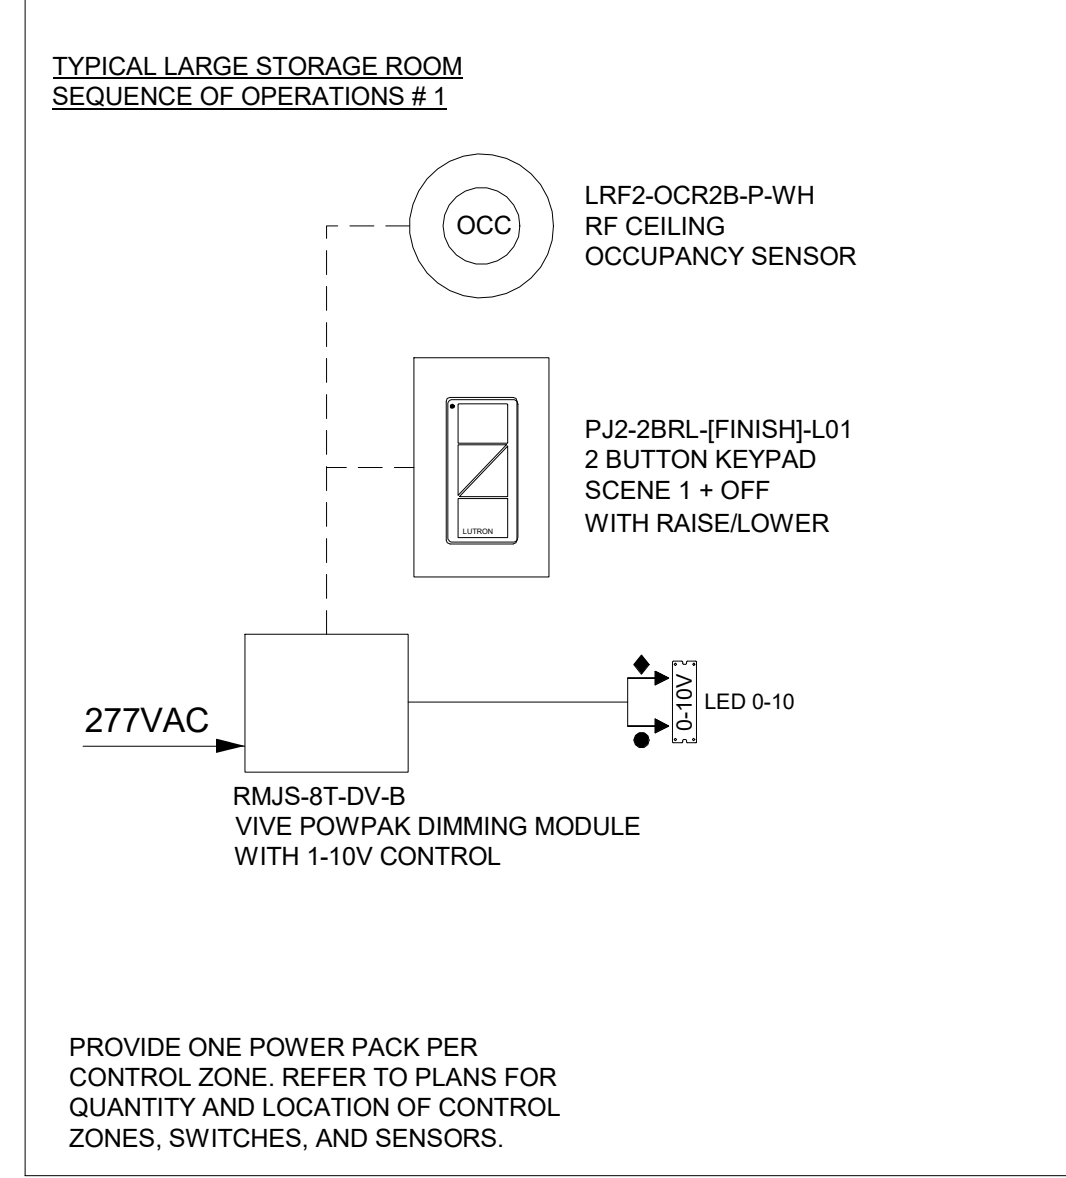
TYPICAL LARGE STORAGE ROOM
SEQUENCE OF OPERATIONS # 1

OCC

LRF2-OCR2B-P-WH
RF CEILING
OCCUPANCY SENSOR

LUTRON

PJ2-2BRL-[FINISH]-L01
2 BUTTON KEYPAD
SCENE 1 + OFF
WITH RAISE/LOWER

277VAC

0-10V

LED 0-10

RMJS-8T-DV-B
VIVE POWPAK DIMMING MODULE
WITH 1-10V CONTROL

PROVIDE ONE POWER PACK PER CONTROL ZONE. REFER TO PLANS FOR QUANTITY AND LOCATION OF CONTROL ZONES, SWITCHES, AND SENSORS.